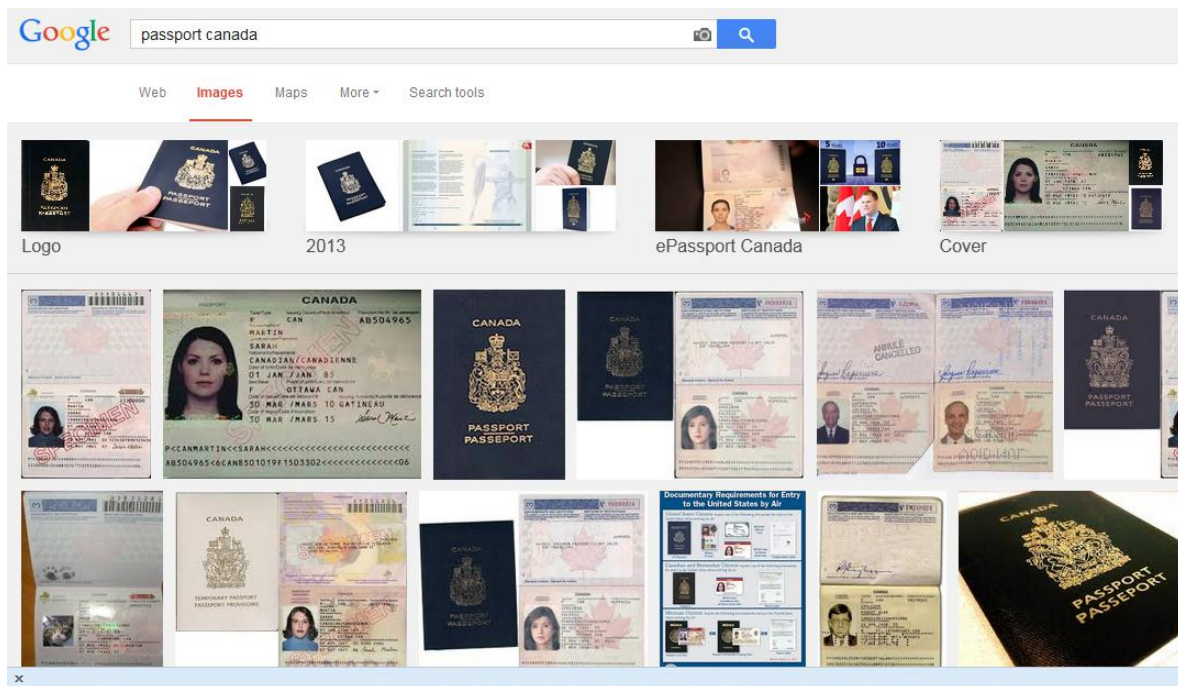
Google passport canada

Web Images Maps More Search tools

Logo 2013 ePassport Canada Cover

CANADA
AB504965
MARTIN
SARAH
CANADIAN/CANADIENNE
01 JAN /JAN 85
F OTTAWA CAN
30 MAR /MARS 10 GATINEAU
30 MAR /MARS 15
P<CANMARTIN<<SARAH<<<<<<<<<<<<<<<<<<<<<<<<
AB504965<6CAN8501019F1503302<<<<<<<<<<<<<06

CANADA
PASSPORT
PASSEPORT

ANNULÉ
CANCELLED

CANADA
PASSPORT
PASSEPORT

CANADA
TEMPORARY PASSPORT
PASSEPORT PROVISOIRE

CANADA
PASSPORT
PASSEPORT

Documentary Requirements for Entry to the United States by Air

CANADA
PASSPORT
PASSEPORT

×